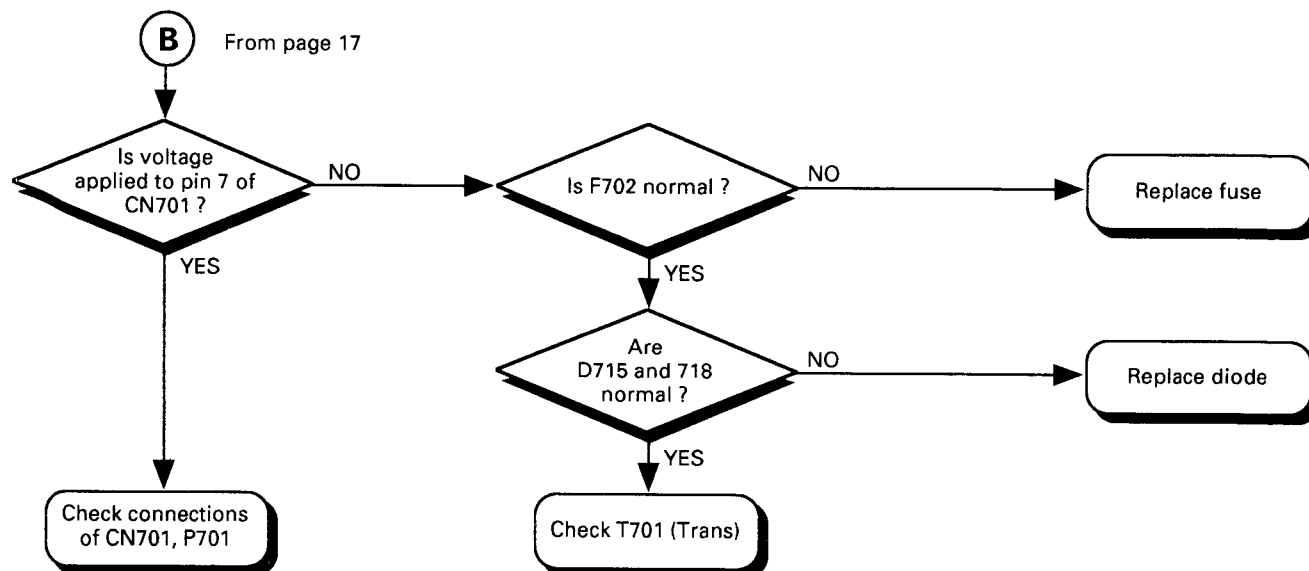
B

From page 17

Is voltage applied to pin 7 of CN701 ?

NO

Is F702 normal ?

NO

Replace fuse

YES

YES

Are D715 and 718 normal ?

NO

Replace diode

YES

Check connections of CN701, P701

Check T701 (Trans)